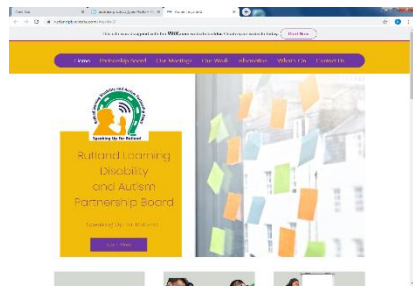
Home | Partnership Board | Our Meetings | Our Work | Information | What's On | Contact Us

Speaking Up for Rutland

Rutland Learning Disability and Autism Partnership Board

Speaking Up for Rutland

Learn More